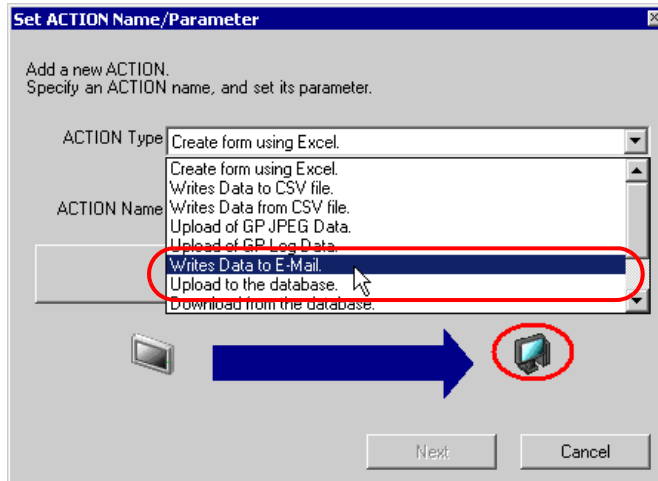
Set ACTION Name/Parameter

Add a new ACTION.
Specify an ACTION name, and set its parameter.

ACTION Type
Create form using Excel.

Create form using Excel.
Writes Data to CSV file.
Writes Data from CSV file.
Upload of GP JPEG Data.
Upload of GP Log Data.
Writes Data to E-Mail.
Upload to the database.
Download from the database.

ACTION Name

Next
Cancel